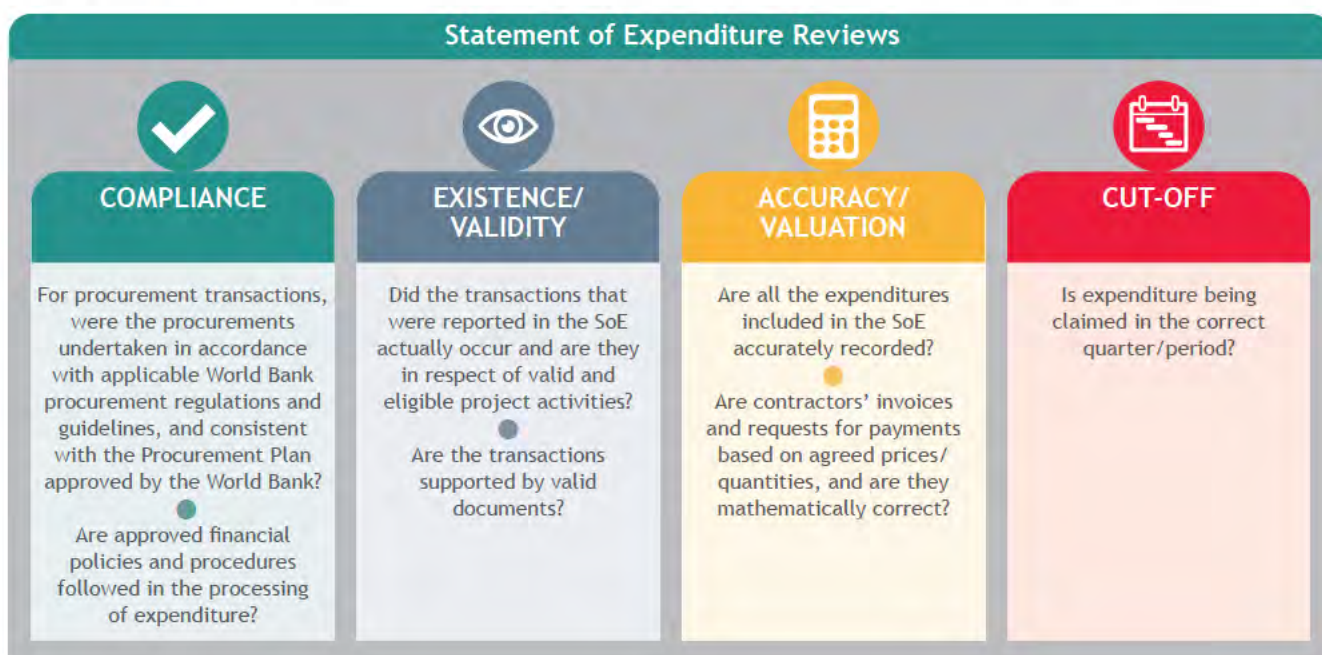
Statement of Expenditure Reviews

COMPLIANCE

For procurement transactions, were the procurements undertaken in accordance with applicable World Bank procurement regulations and guidelines, and consistent with the Procurement Plan approved by the World Bank?

Are approved financial policies and procedures followed in the processing of expenditure?

EXISTENCE/ VALIDITY

Did the transactions that were reported in the SoE actually occur and are they in respect of valid and eligible project activities?

Are the transactions supported by valid documents?

ACCURACY/ VALUATION

Are all the expenditures included in the SoE accurately recorded?

Are contractors' invoices and requests for payments based on agreed prices/ quantities, and are they mathematically correct?

CUT-OFF

Is expenditure being claimed in the correct quarter/period?